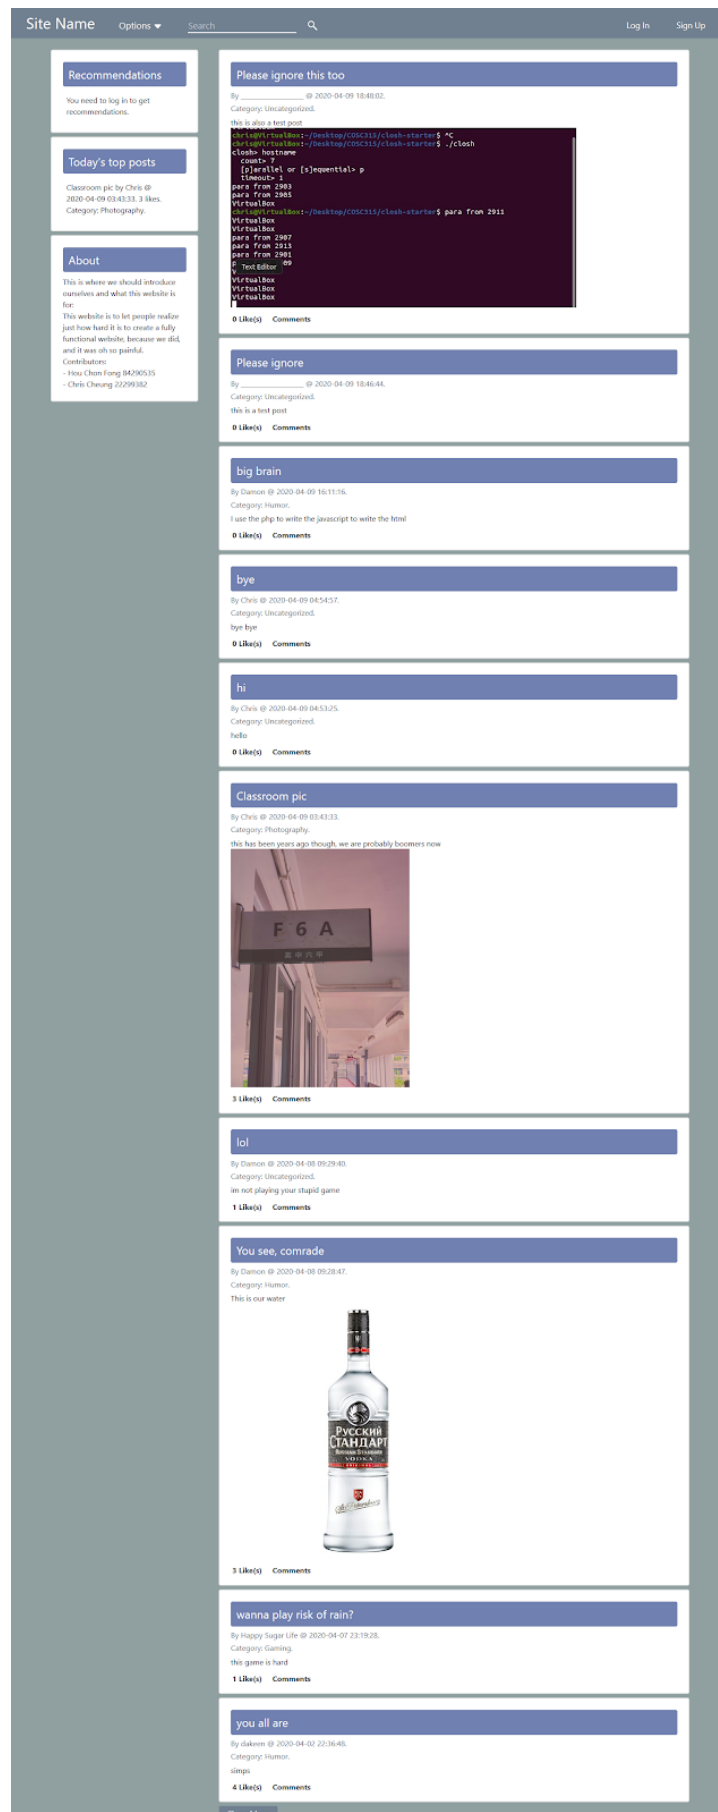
Site Name Options ▾ Search Log In Sign Up

Recommendations

You need to log in to get recommendations.

Today's top posts

Classroom pic by Chris @ 2020-04-09 03:43:33. 3 likes. Category: Photography.

About

This is where we should introduce ourselves and what this website is for.
This website is to let people realize just how hard it is to create a fully functional website, because we did, and it was oh so painful.
Contributors:
- Hou Chon Fong 84290535
- Chris Cheung 22299382

Please ignore this too

By ____________ @ 2020-04-09 18:48:02.
Category: Uncategorized.
this is also a test post

chris@VirtualBox:~/Desktop/COSC315/closh-starter$ ^C
chris@VirtualBox:~/Desktop/COSC315/closh-starter$ ./closh
closh> hostname
 count> 7
 [p]arallel or [s]equential> p
 timeout> 1
para from 2903
para from 2905
VirtualBox
chris@VirtualBox:~/Desktop/COSC315/closh-starter$ para from 2911
VirtualBox
VirtualBox
para from 2907
para from 2913
para from 2901
p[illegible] Text Editor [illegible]09
V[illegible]
VirtualBox
VirtualBox
VirtualBox

0 Like(s) Comments

Please ignore

By ____________ @ 2020-04-09 18:46:44.
Category: Uncategorized.
this is a test post

0 Like(s) Comments

big brain

By Damon @ 2020-04-09 16:11:16.
Category: Humor.
I use the php to write the javascript to write the html

0 Like(s) Comments

bye

By Chris @ 2020-04-09 04:54:57.
Category: Uncategorized.
bye bye

0 Like(s) Comments

hi

By Chris @ 2020-04-09 04:53:25.
Category: Uncategorized.
hello

0 Like(s) Comments

Classroom pic

By Chris @ 2020-04-09 03:43:33.
Category: Photography.
this has been years ago though, we are probably boomers now

F 6 A

3 Like(s) Comments

lol

By Damon @ 2020-04-08 09:29:40.
Category: Uncategorized.
im not playing your stupid game

1 Like(s) Comments

You see, comrade

By Damon @ 2020-04-08 09:28:47.
Category: Humor.
This is our water

РУССКИЙ СТАНДАРТ
VODKA

3 Like(s) Comments

wanna play risk of rain?

By Happy Sugar Life @ 2020-04-07 23:19:28.
Category: Gaming.
this game is hard

1 Like(s) Comments

you all are

By dakeen @ 2020-04-02 22:36:48.
Category: Humor.
simps

4 Like(s) Comments